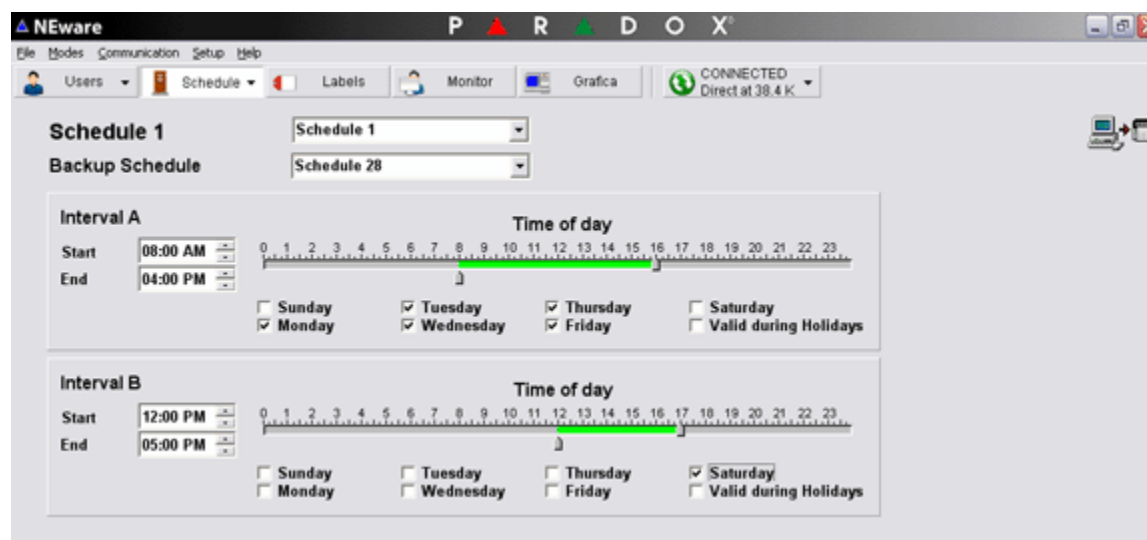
NEware
PARADOX®

File Modes Communication Setup Help

Users Schedule Labels Monitor Grafica CONNECTED Direct at 38.4 K

Schedule 1 Schedule 1
Backup Schedule Schedule 28

Interval A
Time of day
Start 08:00 AM
End 04:00 PM
0 1 2 3 4 5 6 7 8 9 10 11 12 13 14 15 16 17 18 19 20 21 22 23
☐ Sunday
☑ Monday
☑ Tuesday
☑ Wednesday
☑ Thursday
☑ Friday
☐ Saturday
☐ Valid during Holidays

Interval B
Time of day
Start 12:00 PM
End 05:00 PM
0 1 2 3 4 5 6 7 8 9 10 11 12 13 14 15 16 17 18 19 20 21 22 23
☐ Sunday
☐ Monday
☐ Tuesday
☐ Wednesday
☐ Thursday
☐ Friday
☑ Saturday
☐ Valid during Holidays